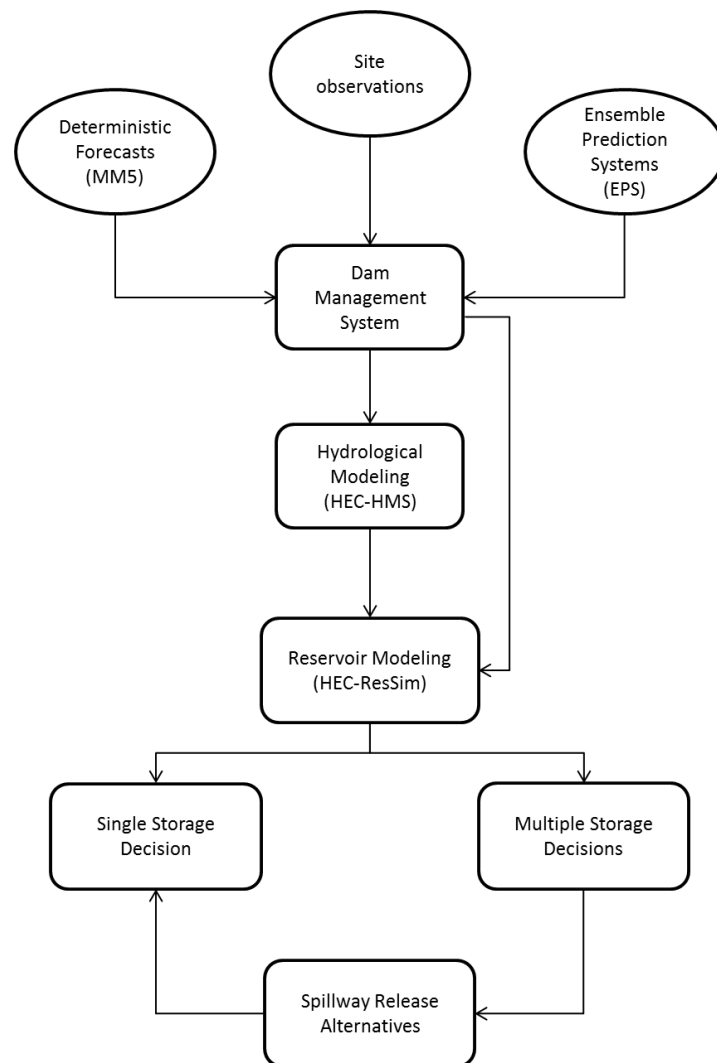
Site observations

Deterministic Forecasts (MM5)

Ensemble Prediction Systems (EPS)

Dam Management System

Hydrological Modeling (HEC-HMS)

Reservoir Modeling (HEC-ResSim)

Single Storage Decision

Multiple Storage Decisions

Spillway Release Alternatives